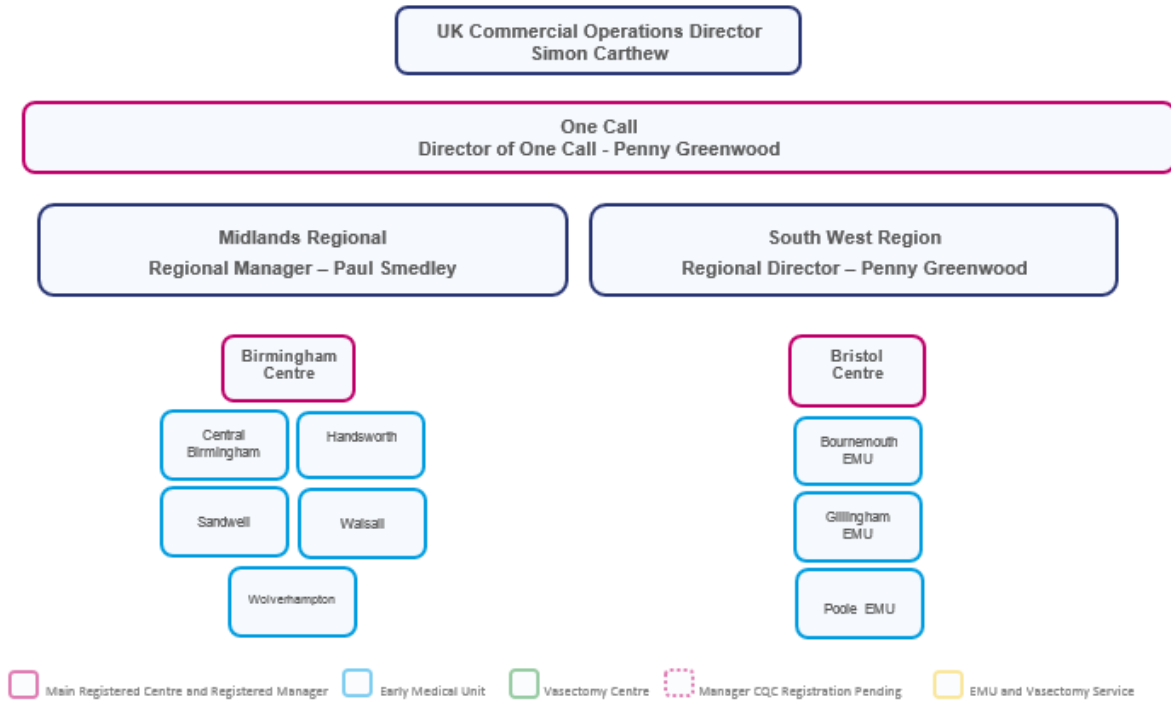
UK Commercial Operations Director
Simon Carthew

One Call
Director of One Call - Penny Greenwood

Midlands Regional
Regional Manager – Paul Smedley

South West Region
Regional Director – Penny Greenwood

Birmingham Centre

Central Birmingham

Handsworth

Sandwell

Walsall

Wolverhampton

Bristol Centre

Bournemouth EMU

Gillingham EMU

Poole EMU

Main Registered Centre and Registered Manager

Early Medical Unit

Vasectomy Centre

Manager CQC Registration Pending

EMU and Vasectomy Service